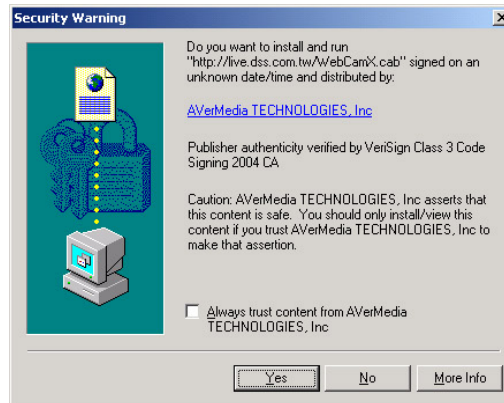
Security Warning

Do you want to install and run "http://live.dss.com.tw/WebCamX.cab" signed on an unknown date/time and distributed by:

AVerMedia TECHNOLOGIES, Inc

Publisher authenticity verified by VeriSign Class 3 Code Signing 2004 CA

Caution: AVerMedia TECHNOLOGIES, Inc asserts that this content is safe. You should only install/view this content if you trust AVerMedia TECHNOLOGIES, Inc to make that assertion.

Always trust content from AVerMedia TECHNOLOGIES, Inc

Yes

No

More Info